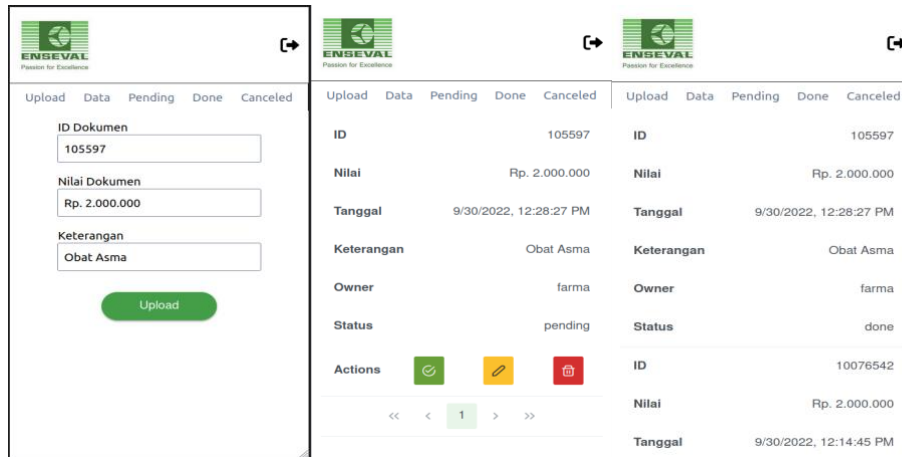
ENSEVAL
Passion for Excellence

Upload Data Pending Done Canceled

ID Dokumen
105597

Nilai Dokumen
Rp. 2.000.000

Keterangan
Obat Asma

Upload

ENSEVAL
Passion for Excellence

Upload Data Pending Done Canceled

| | |
|---|---|
| ID | 105597 |
| Nilai | Rp. 2.000.000 |
| Tanggal | 9/30/2022, 12:28:27 PM |
| Keterangan | Obat Asma |
| Owner | farma |
| Status | pending |
| Actions | |

<< < 1 > >>

ENSEVAL
Passion for Excellence

Upload Data Pending Done Canceled

| | |
|---|---|
| ID | 105597 |
| Nilai | Rp. 2.000.000 |
| Tanggal | 9/30/2022, 12:28:27 PM |
| Keterangan | Obat Asma |
| Owner | farma |
| Status | done |
| ID | 10076542 |
| Nilai | Rp. 2.000.000 |
| Tanggal | 9/30/2022, 12:14:45 PM |